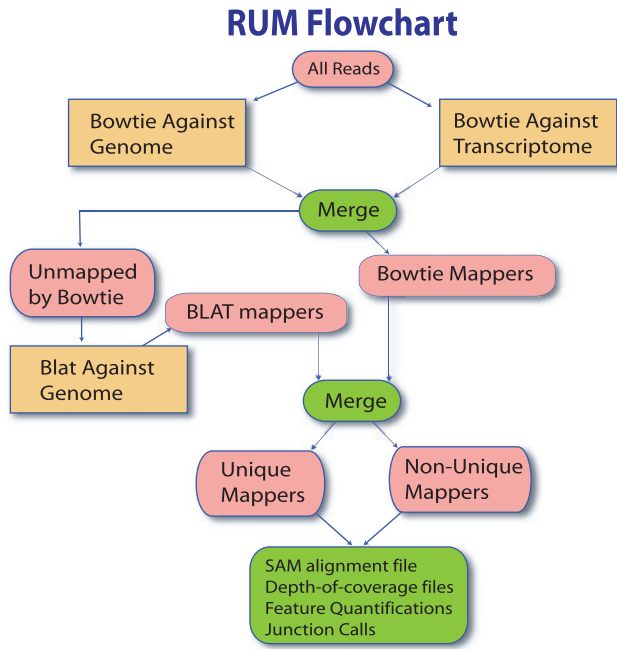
RUM Flowchart

All Reads

Bowtie Against Genome

Bowtie Against Transcriptome

Merge

Unmapped by Bowtie

Bowtie Mappers

BLAT mappers

Blat Against Genome

Merge

Unique Mappers

Non-Unique Mappers

SAM alignment file
Depth-of-coverage files
Feature Quantifications
Junction Calls